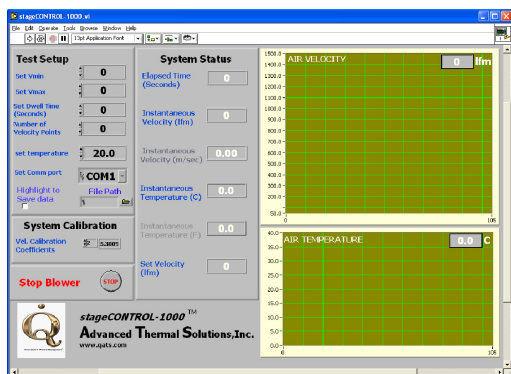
stageCONTROL 1000.vi

File Edit Operate Tools Browse Window Help

13pt Application Font

Test Setup

Set Vmin 0

Set Vmax 0

Set Dwell Time (Seconds) 0

Number of Velocity Points 0

set temperature 20.0

Set Comm port COM1

Highlight to Save data

File Path

System Calibration

Vel. Calibration Coefficients 2 5.3001

Stop Blower

STOP

System Status

Elapsed Time (Seconds) 0

Instantaneous Velocity (lfm) 0

Instantaneous Velocity (m/sec) 0.00

Instantaneous Temperature (C) 0.0

Instantaneous Temperature (F) 0.0

Set Velocity (lfm) 0

AIR VELOCITY

0 lfm

1500.0
1400.0
1300.0
1200.0
1100.0
1000.0
900.0
800.0
700.0
600.0
500.0
400.0
300.0
200.0
100.0
50.0

0

105

AIR TEMPERATURE

0.0 C

40.0
35.0
30.0
25.0
20.0
15.0
10.0
5.0
0.0

0

105

stageCONTROL-1000™

Advanced Thermal Solutions,Inc.

www.qats.com